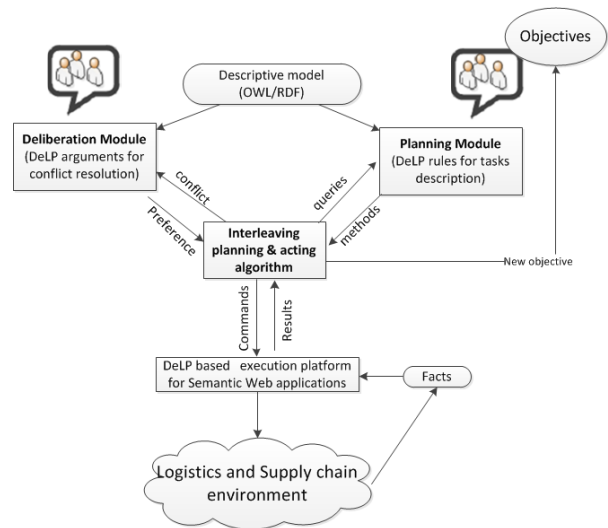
Objectives

Descriptive model (OWL/RDF)

Deliberation Module (DeLP arguments for conflict resolution)

Planning Module (DeLP rules for tasks description)

conflict

Preference

queries

methods

Interleaving planning & acting algorithm

New objective

Commands

Results

DeLP based execution platform for Semantic Web applications

Facts

Logistics and Supply chain environment